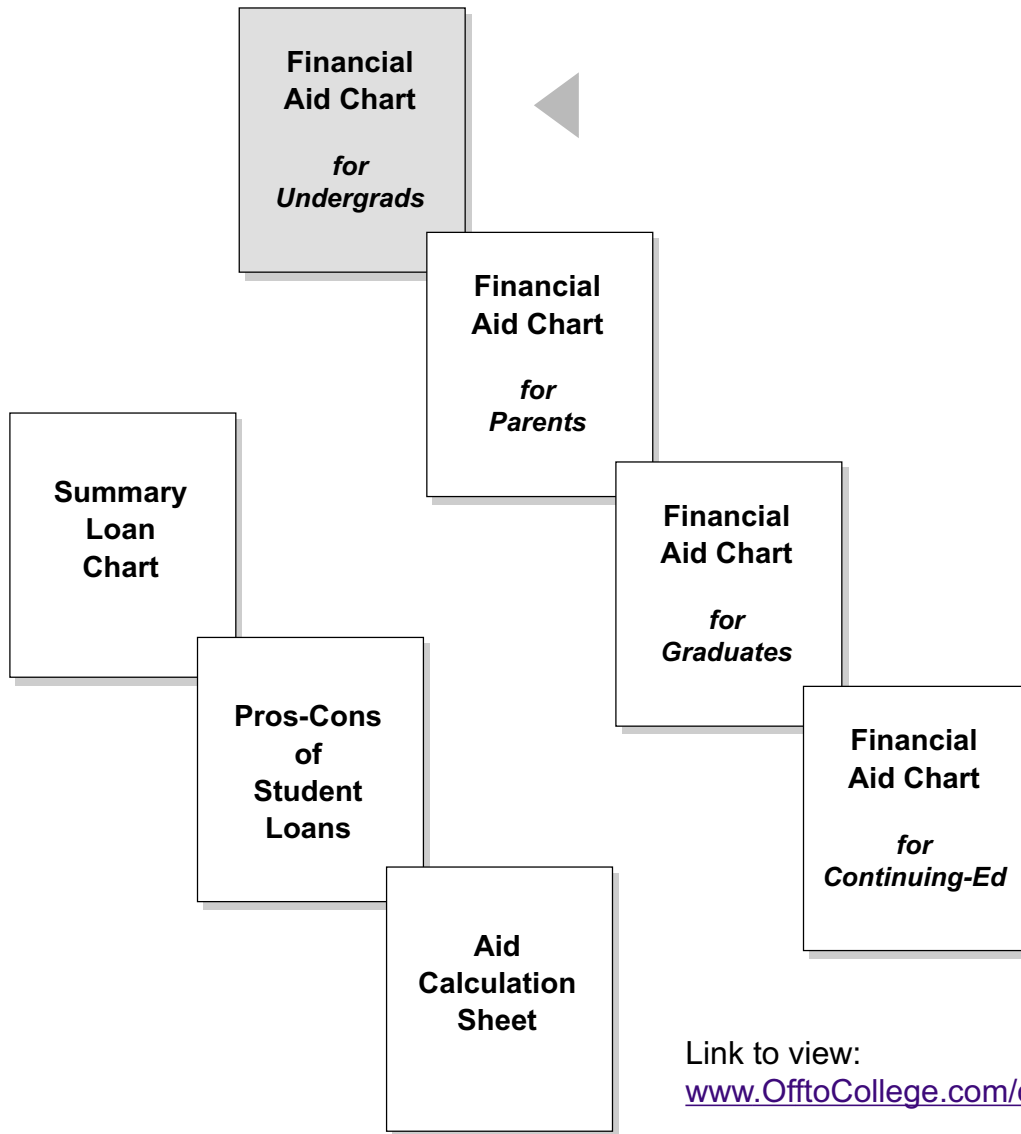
Financial Aid Chart

*for Undergrads*

Financial Aid Chart

*for Parents*

Summary Loan Chart

Financial Aid Chart

*for Graduates*

Pros-Cons of Student Loans

Financial Aid Chart

*for Continuing-Ed*

Aid Calculation Sheet

Link to view:
www.OfftoCollege.com/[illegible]